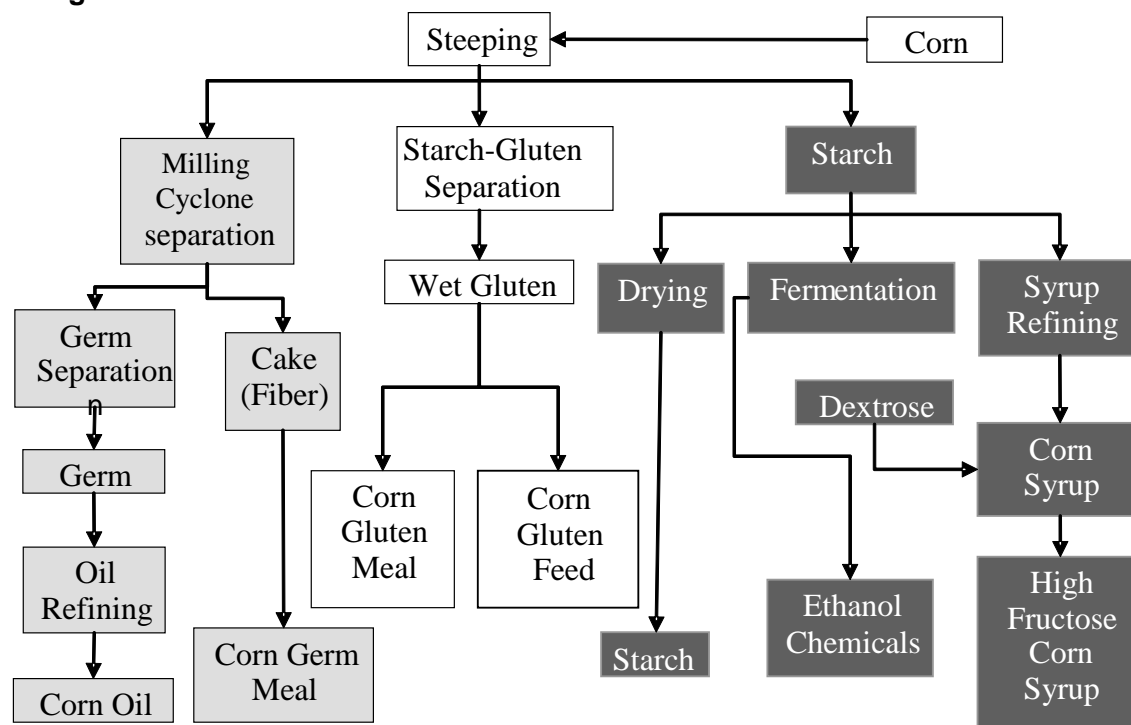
g

Steeping

Corn

Milling Cyclone separation

Starch-Gluten Separation

Starch

Wet Gluten

Drying

Fermentation

Syrup Refining

Germ Separation

Cake (Fiber)

Dextrose

Germ

Corn Gluten Meal

Corn Gluten Feed

Corn Syrup

Oil Refining

Ethanol Chemicals

High Fructose Corn Syrup

Starch

Corn Germ Meal

Corn Oil